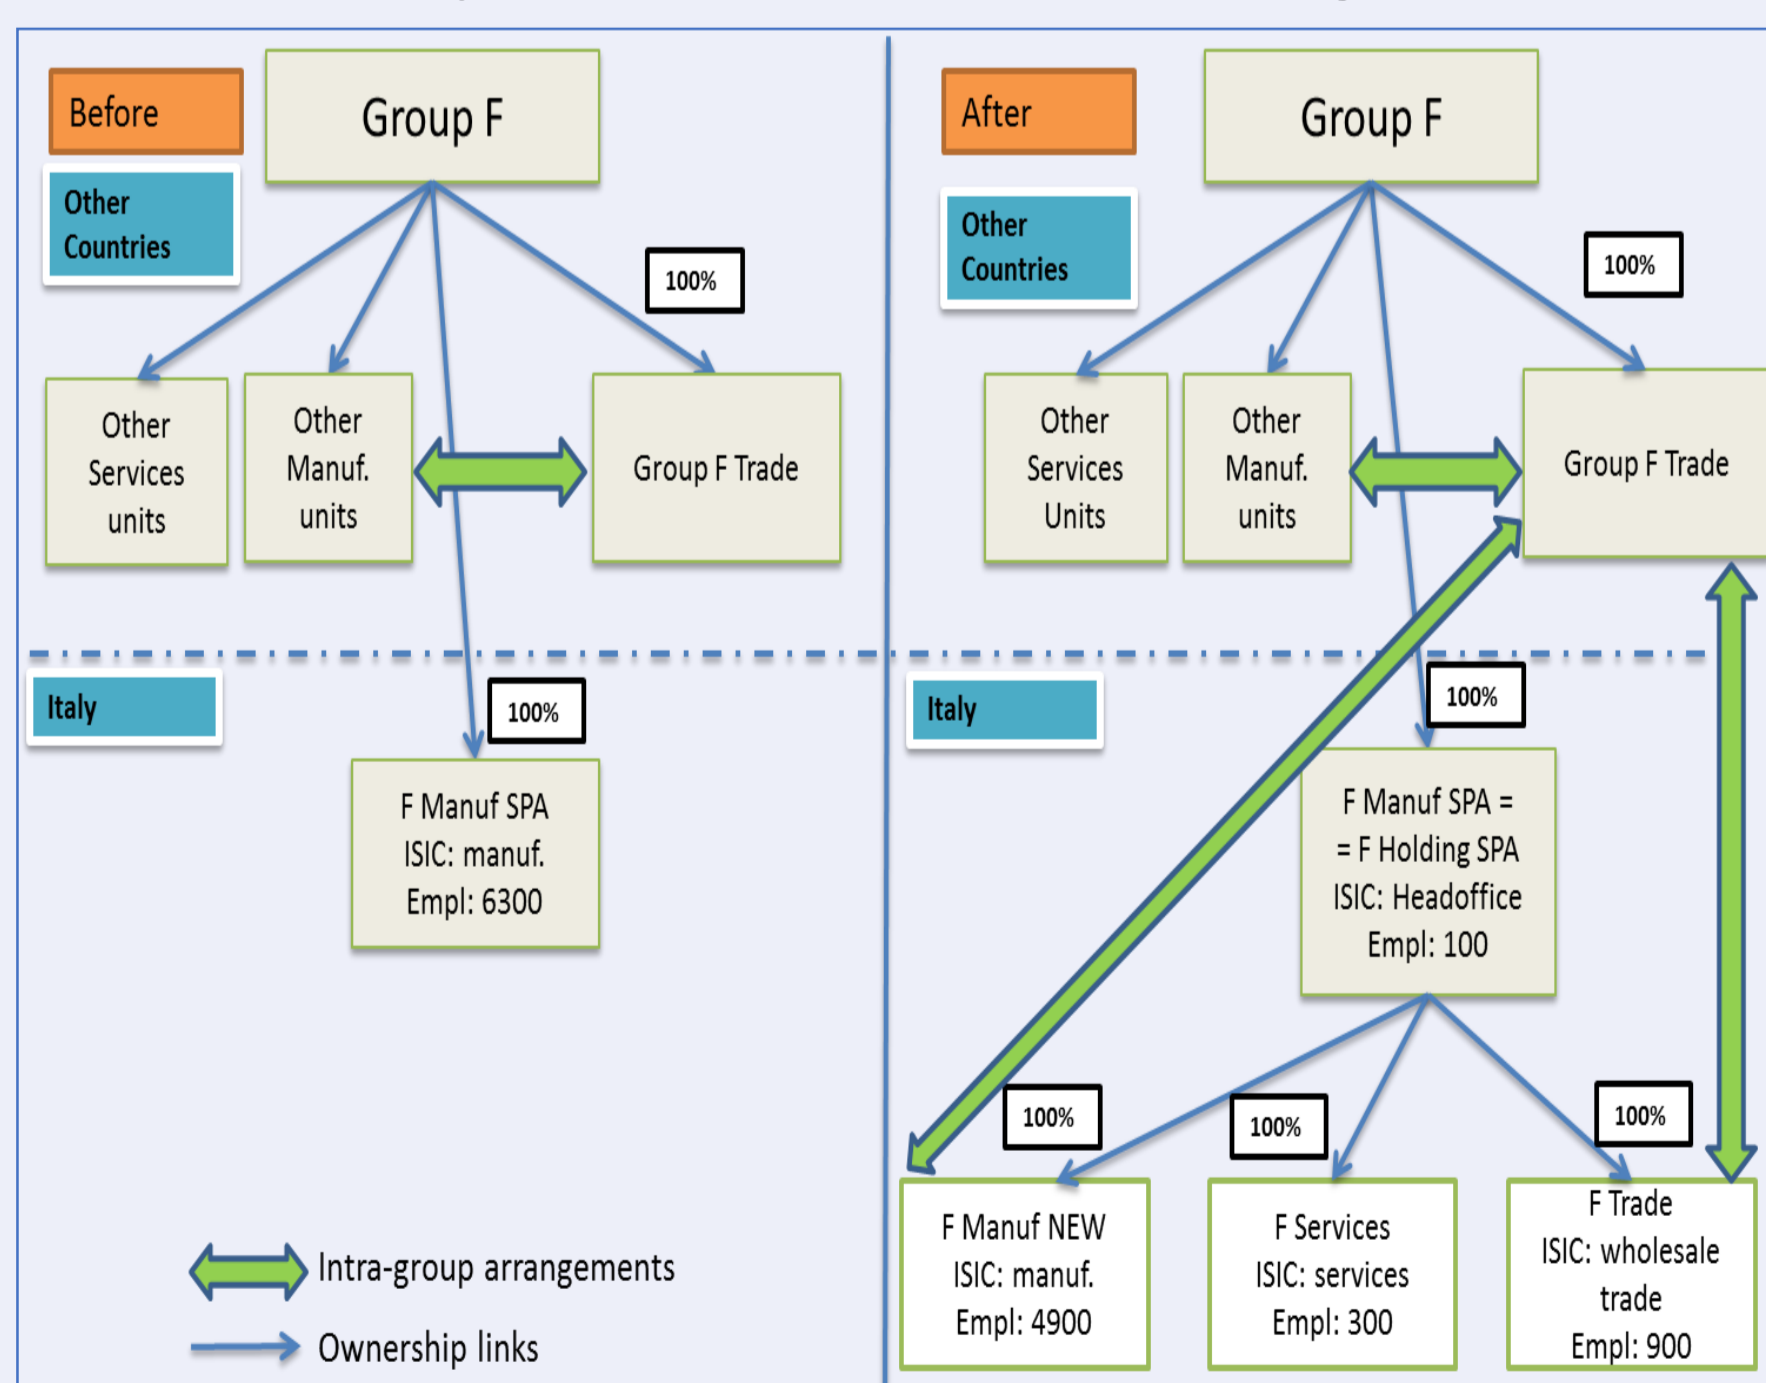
Before

Group F

Other Countries

100%

Other Services units

Other Manuf. units

Group F Trade

Italy

100%

F Manuf SPA
ISIC: manuf.
Empl: 6300

Intra-group arrangements

Ownership links

After

Group F

Other Countries

100%

Other Services Units

Other Manuf. units

Group F Trade

Italy

100%

F Manuf SPA =
= F Holding SPA
ISIC: Headoffice
Empl: 100

100%

100%

100%

F Manuf NEW
ISIC: manuf.
Empl: 4900

F Services
ISIC: services
Empl: 300

F Trade
ISIC: wholesale trade
Empl: 900